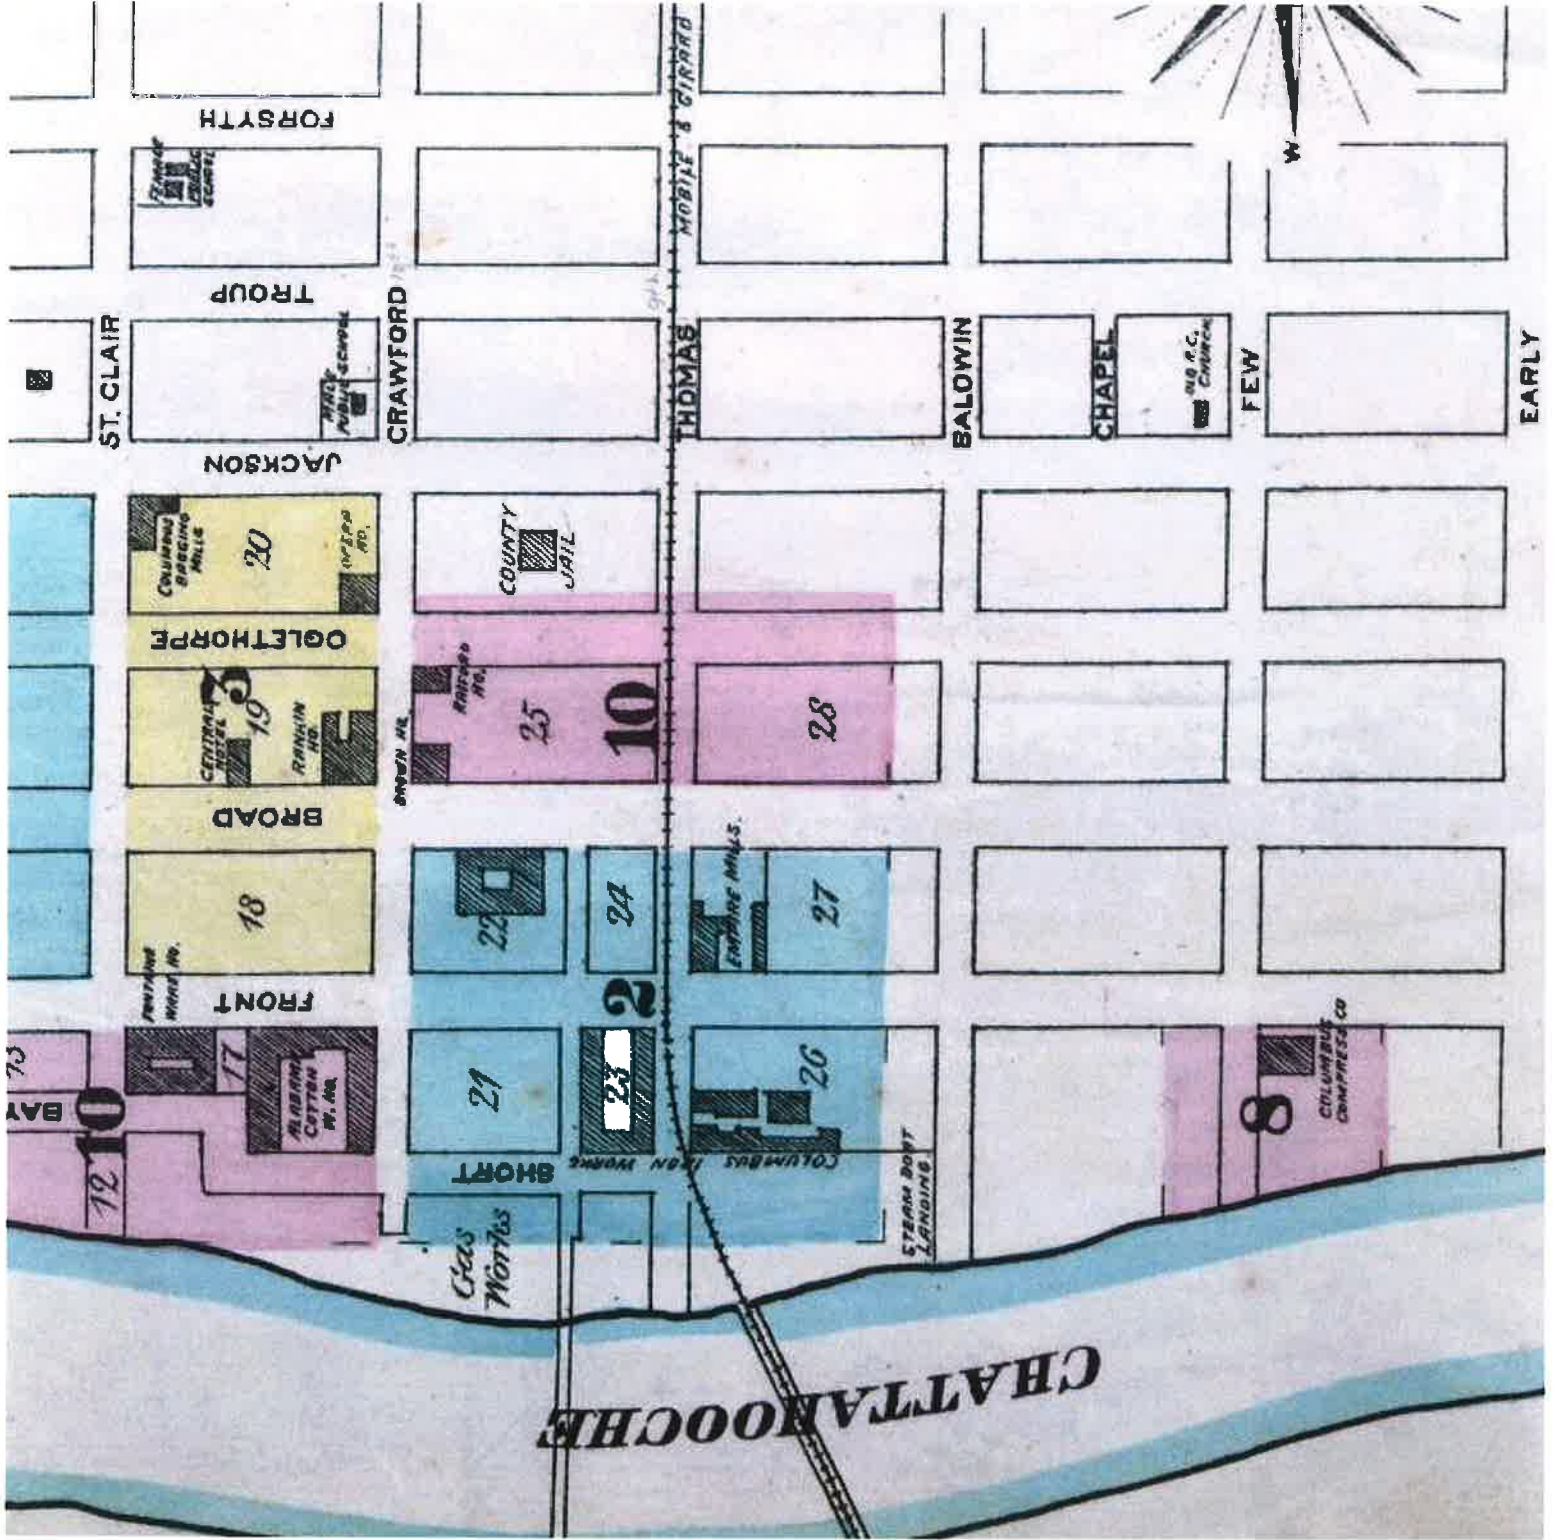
FORSYTH

MOBILE & GIRARD

W

TROUP

ST. CLAIR

CRAWFORD

THOMAS

BALDWIN

CHAPEL

FEW

EARLY

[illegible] PUBLIC SCHOOL

OLD R.C. CHURCH

JACKSON

COLUMBUS BAGGING MILLS

30

OPERA HO.

COUNTY JAIL

OGLETHORPE

CENTRAL HOTEL

3

19

RANKIN HO.

BROWN HO.

RAFORD HO.

25

10

28

BROAD

18

22

24

EMPIRE MILLS

27

FONTAINE WARE HO.

FRONT

2

BAY

10

17

ALABAMA COTTON W. HO.

21

23

26

COLUMBUS COMPRESS CO

8

12

SHORT

COLUMBUS IRON WORKS

STEAM BOAT LANDING

Gas Works

CHATTAHOOCHE